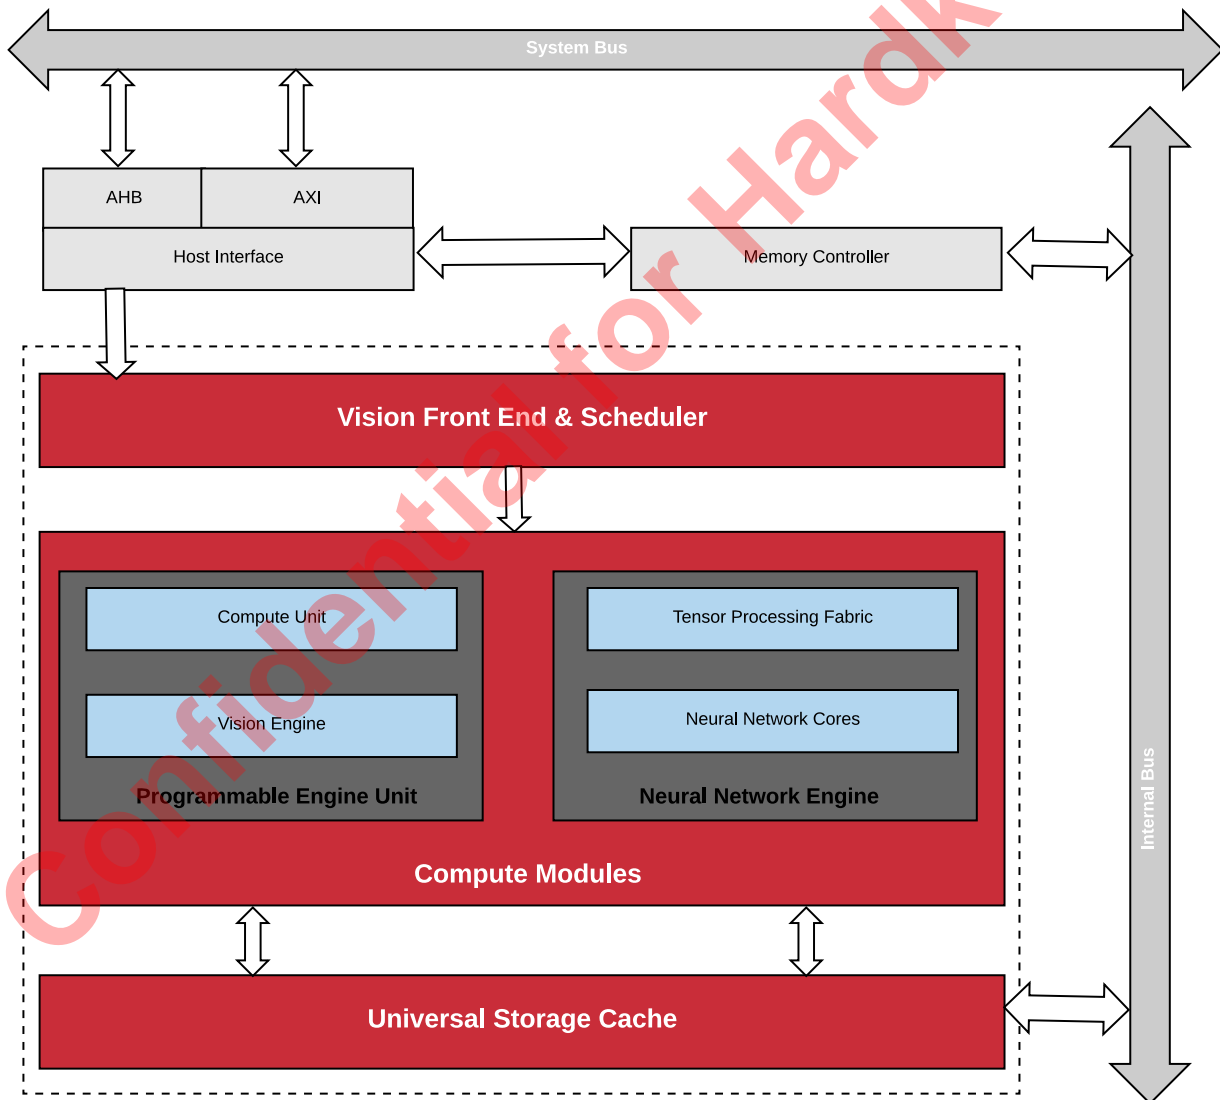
System Bus

AHB

AXI

Host Interface

Memory Controller

Internal Bus

Vision Front End & Scheduler

Compute Unit

Vision Engine

Programmable Engine Unit

Tensor Processing Fabric

Neural Network Cores

Neural Network Engine

Compute Modules

Universal Storage Cache

Confidential for Hardk